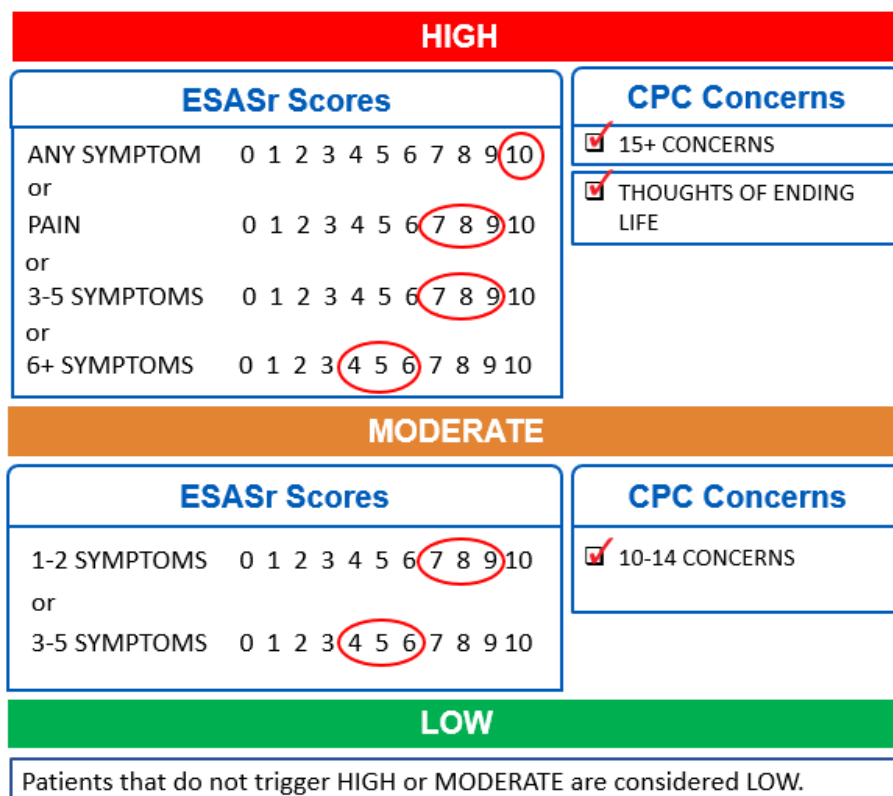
HIGH

ESASr Scores

ANY SYMPTOM 0 1 2 3 4 5 6 7 8 9 10
or
PAIN 0 1 2 3 4 5 6 7 8 9 10
or
3-5 SYMPTOMS 0 1 2 3 4 5 6 7 8 9 10
or
6+ SYMPTOMS 0 1 2 3 4 5 6 7 8 9 10

CPC Concerns

15+ CONCERNS

THOUGHTS OF ENDING LIFE

MODERATE

ESASr Scores

1-2 SYMPTOMS 0 1 2 3 4 5 6 7 8 9 10
or
3-5 SYMPTOMS 0 1 2 3 4 5 6 7 8 9 10

CPC Concerns

10-14 CONCERNS

LOW

Patients that do not trigger HIGH or MODERATE are considered LOW.